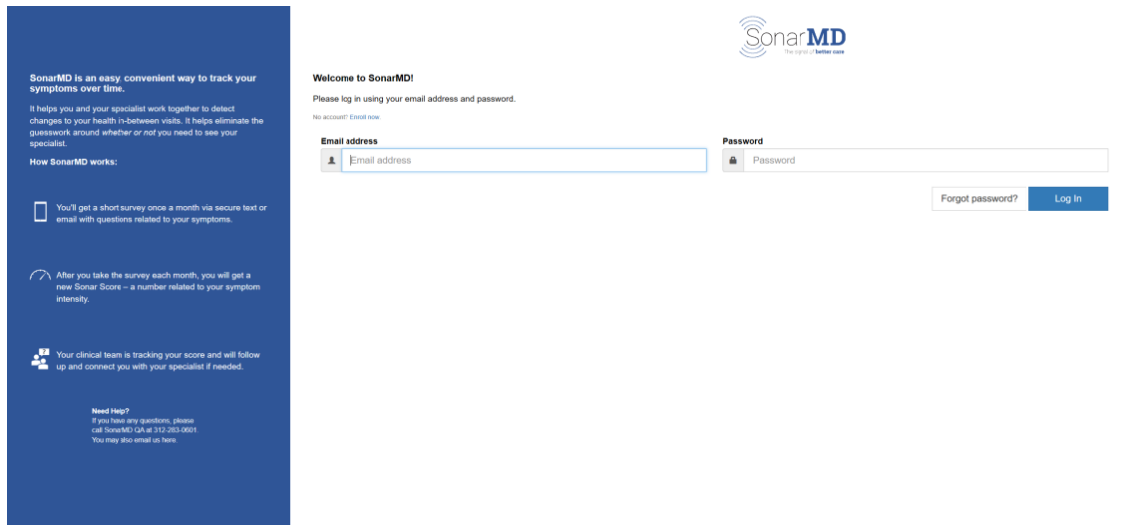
SonarMD is an easy, convenient way to track your symptoms over time.

It helps you and your specialist work together to detect changes to your health in-between visits. It helps eliminate the guesswork around whether or not you need to see your specialist.

How SonarMD works:

You'll get a short survey once a month via secure text or email with questions related to your symptoms.

After you take the survey each month, you will get a new Sonar Score – a number related to your symptom intensity.

Your clinical team is tracking your score and will follow up and connect you with your specialist if needed.

Need Help?
If you have any questions, please call SonarMD QA at 312-283-0601.
You may also email us here.

SonarMD
The signal of better care

Welcome to SonarMD!

Please log in using your email address and password.

No account? Enroll now.

Email address

Email address

Password

Password

Forgot password?

Log In